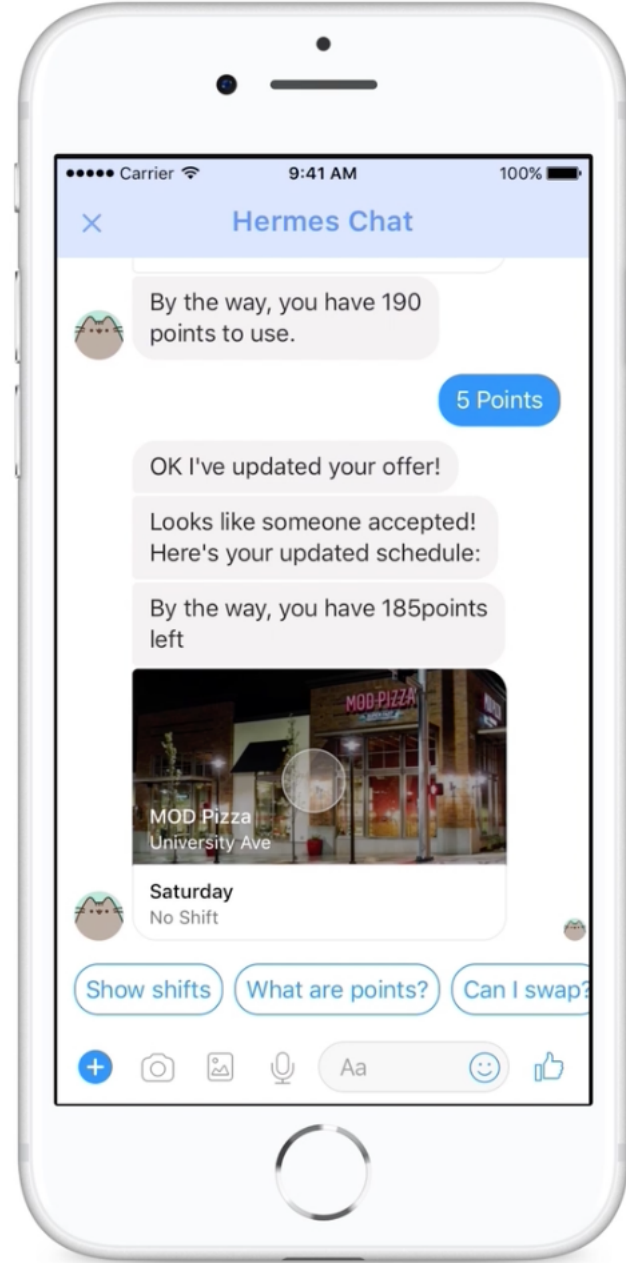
••••• Carrier 9:41 AM 100%

×

Hermes Chat

By the way, you have 190 points to use.

5 Points

OK I've updated your offer!

Looks like someone accepted! Here's your updated schedule:

By the way, you have 185points left

MOD PIZZA

MOD Pizza
University Ave

Saturday
No Shift

Show shifts

What are points?

Can I swap?

Aa